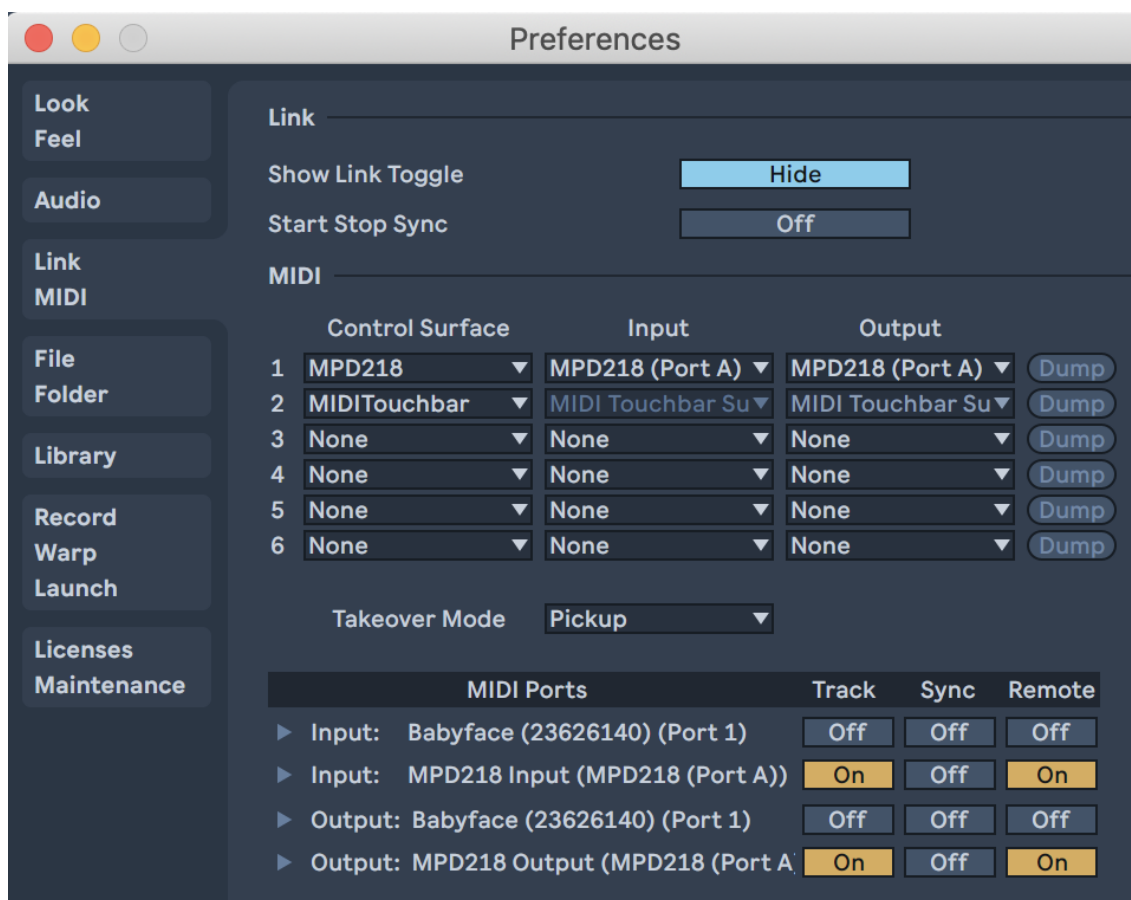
Preferences

Look
Feel

Audio

Link
MIDI

File
Folder

Library

Record
Warp
Launch

Licenses
Maintenance

Link

Show Link Toggle Hide

Start Stop Sync Off

MIDI

| | Control Surface | Input | Output | |
|---|---|---|---|---|
| 1 | MPD218 | MPD218 (Port A) | MPD218 (Port A) | Dump |
| 2 | MIDITouchbar | MIDI Touchbar Su | MIDI Touchbar Su | Dump |
| 3 | None | None | None | Dump |
| 4 | None | None | None | Dump |
| 5 | None | None | None | Dump |
| 6 | None | None | None | Dump |

Takeover Mode Pickup

| MIDI Ports | Track | Sync | Remote |
|---|---|---|---|
| Input: Babyface (23626140) (Port 1) | Off | Off | Off |
| Input: MPD218 Input (MPD218 (Port A)) | On | Off | On |
| Output: Babyface (23626140) (Port 1) | Off | Off | Off |
| Output: MPD218 Output (MPD218 (Port A | On | Off | On |